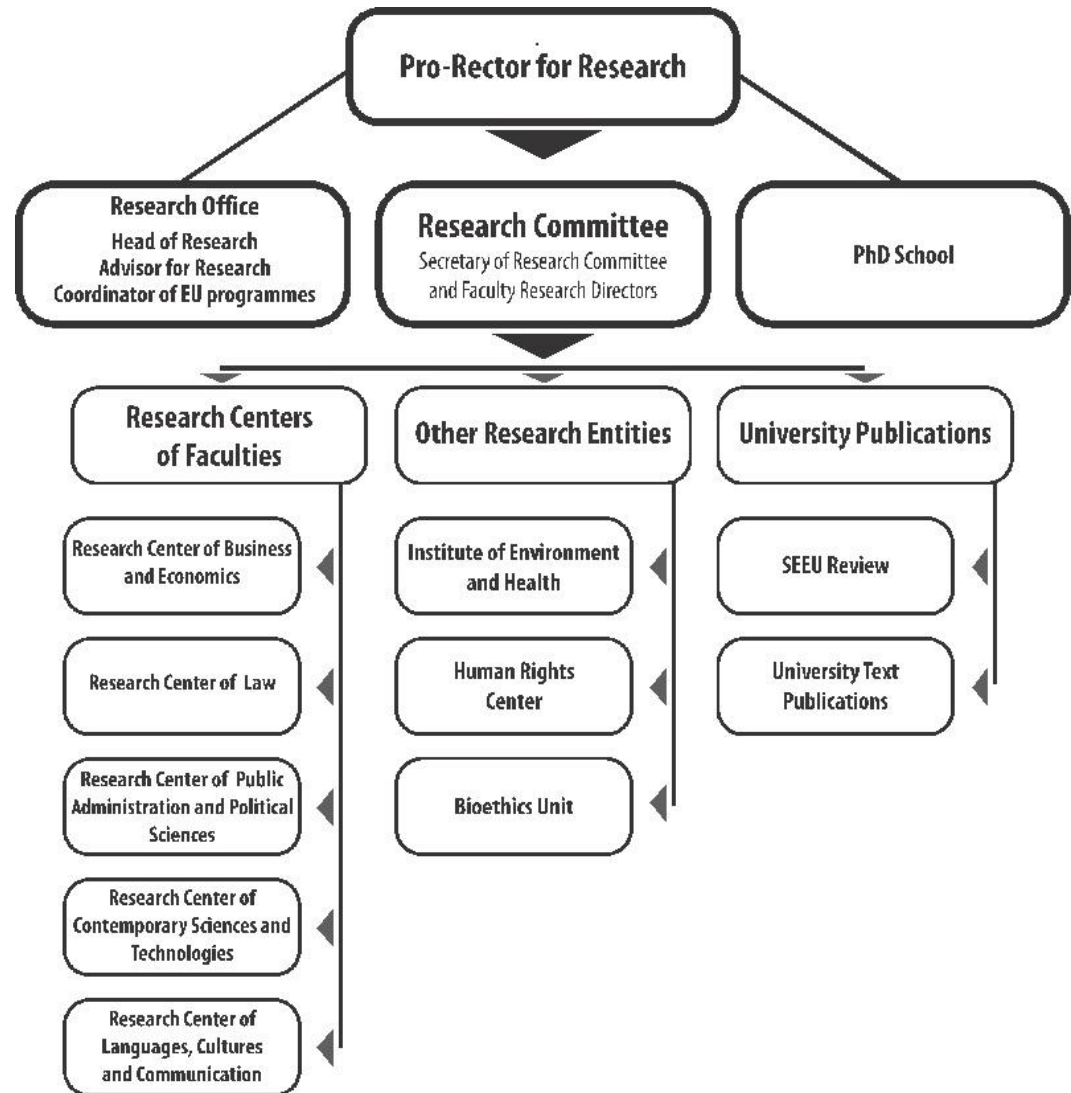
Pro-Rector for Research

Research Office
Head of Research
Advisor for Research
Coordinator of EU programmes

Research Committee
Secretary of Research Committee and Faculty Research Directors

PhD School

Research Centers of Faculties

Other Research Entities

University Publications

Research Center of Business and Economics

Research Center of Law

Research Center of Public Administration and Political Sciences

Research Center of Contemporary Sciences and Technologies

Research Center of Languages, Cultures and Communication

Institute of Environment and Health

Human Rights Center

Bioethics Unit

SEEU Review

University Text Publications